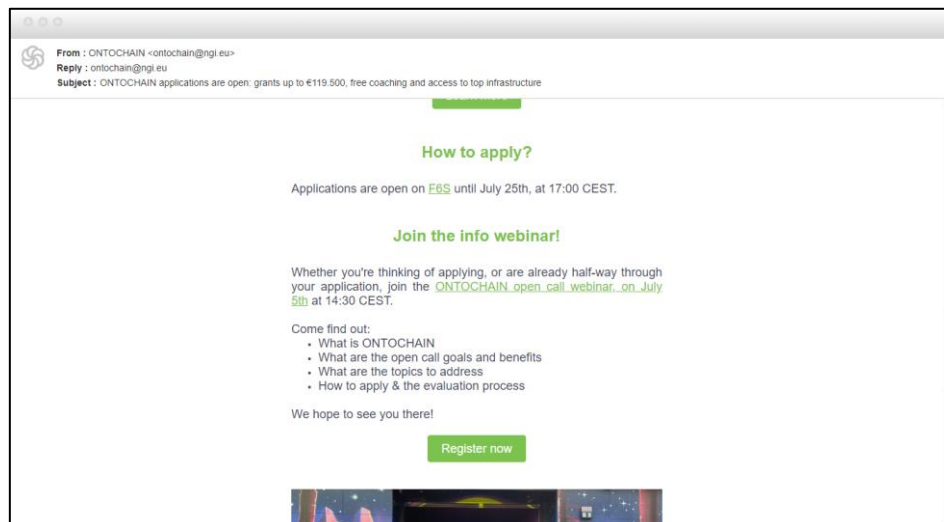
From : ONTOCHAIN <ontochain@ngi.eu>
Reply : ontochain@ngi.eu
Subject : ONTOCHAIN applications are open: grants up to €119.500, free coaching and access to top infrastructure

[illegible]

How to apply?

Applications are open on F6S until July 25th, at 17:00 CEST.

Join the info webinar!

Whether you're thinking of applying, or are already half-way through your application, join the ONTOCHAIN open call webinar, on July 5th at 14:30 CEST.

Come find out:
- What is ONTOCHAIN
- What are the open call goals and benefits
- What are the topics to address
- How to apply & the evaluation process

We hope to see you there!

Register now